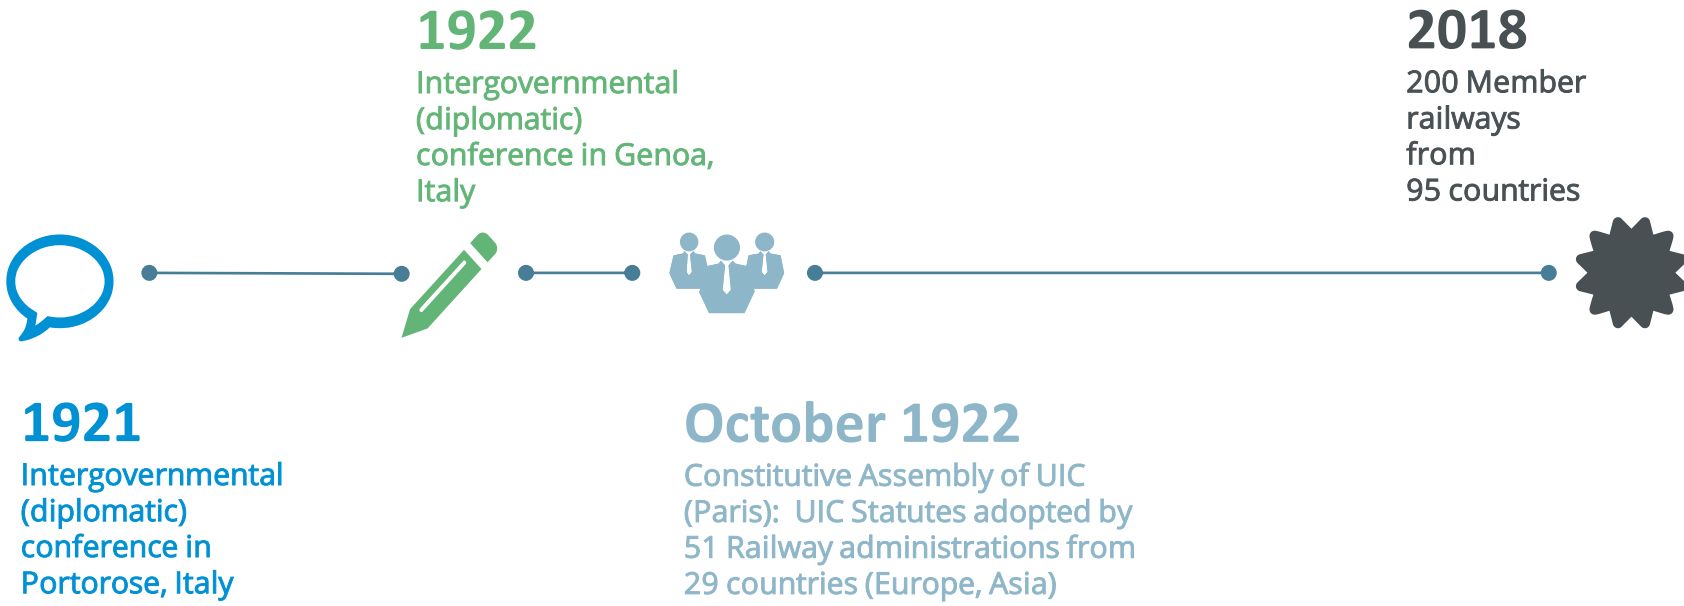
1922
Intergovernmental (diplomatic) conference in Genoa, Italy

2018
200 Member railways from 95 countries

1921
Intergovernmental (diplomatic) conference in Portorose, Italy

October 1922
Constitutive Assembly of UIC (Paris): UIC Statutes adopted by 51 Railway administrations from 29 countries (Europe, Asia)